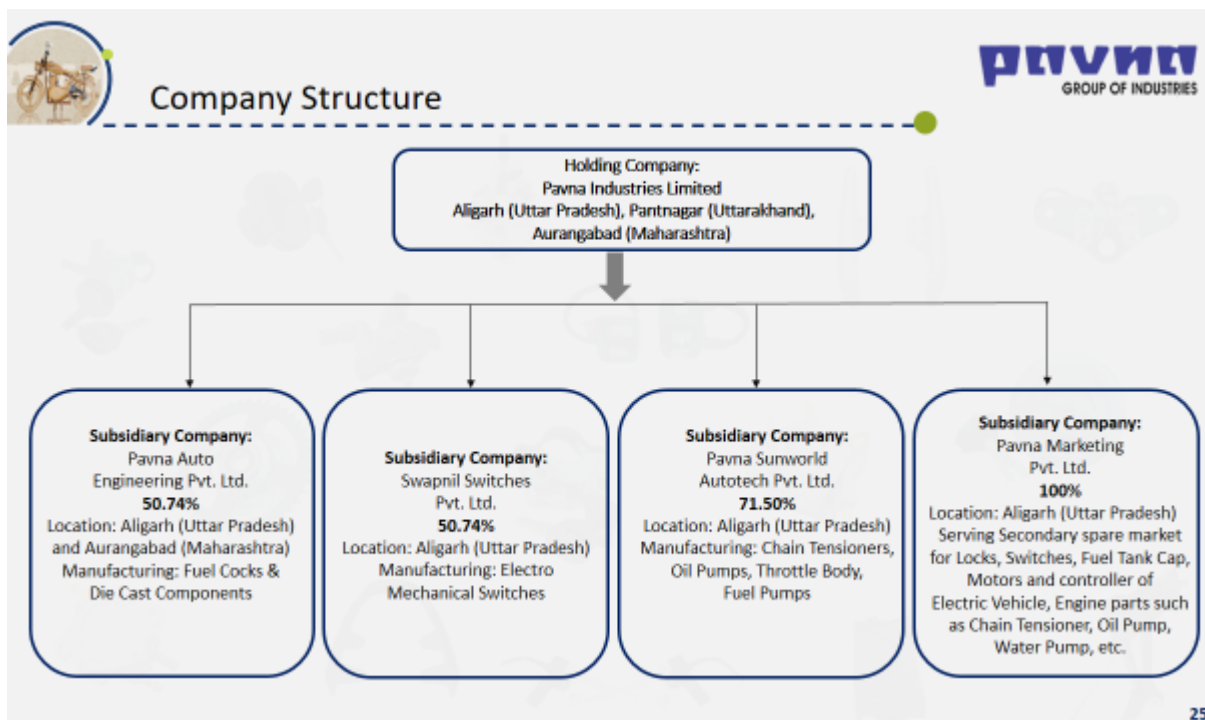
Company Structure

pavna
GROUP OF INDUSTRIES

Holding Company:
Pavna Industries Limited
Aligarh (Uttar Pradesh), Pantnagar (Uttarakhand), Aurangabad (Maharashtra)

Subsidiary Company:
Pavna Auto Engineering Pvt. Ltd.
50.74%
Location: Aligarh (Uttar Pradesh) and Aurangabad (Maharashtra)
Manufacturing: Fuel Cocks & Die Cast Components

Subsidiary Company:
Swapnil Switches Pvt. Ltd.
50.74%
Location: Aligarh (Uttar Pradesh)
Manufacturing: Electro Mechanical Switches

Subsidiary Company:
Pavna Sunworld Autotech Pvt. Ltd.
71.50%
Location: Aligarh (Uttar Pradesh)
Manufacturing: Chain Tensioners, Oil Pumps, Throttle Body, Fuel Pumps

Subsidiary Company:
Pavna Marketing Pvt. Ltd.
100%
Location: Aligarh (Uttar Pradesh)
Serving Secondary spare market for Locks, Switches, Fuel Tank Cap, Motors and controller of Electric Vehicle, Engine parts such as Chain Tensioner, Oil Pump, Water Pump, etc.

25